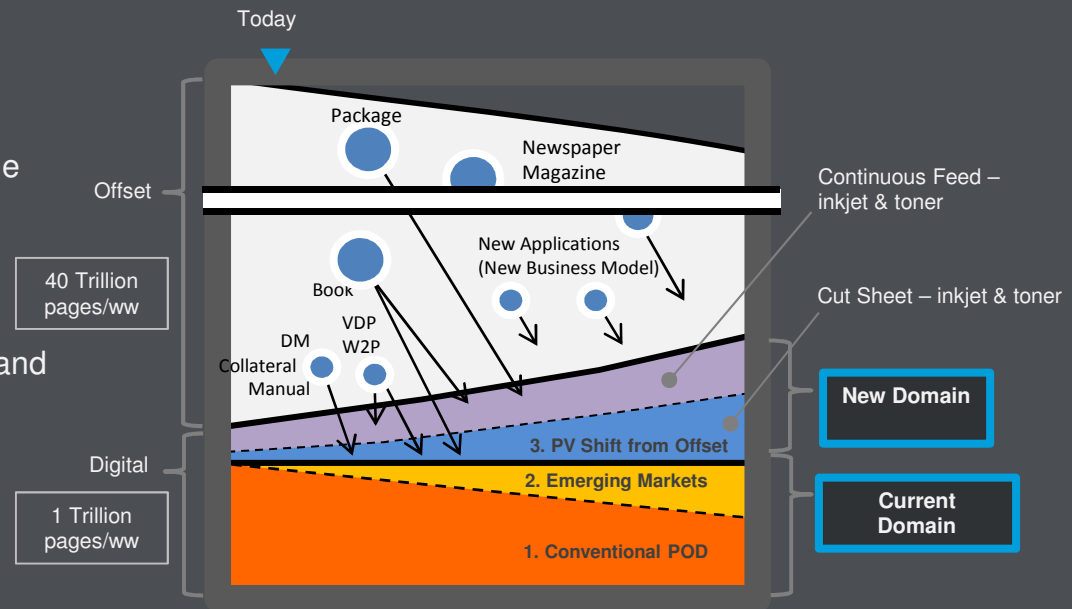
Today

e

and

Offset

40 Trillion pages/ww

Digital

1 Trillion pages/ww

Package

Newspaper Magazine

New Applications (New Business Model)

Book

DM

VDP

W2P

Collateral

Manual

3. PV Shift from Offset

2. Emerging Markets

1. Conventional POD

Continuous Feed – inkjet & toner

Cut Sheet – inkjet & toner

New Domain

Current Domain